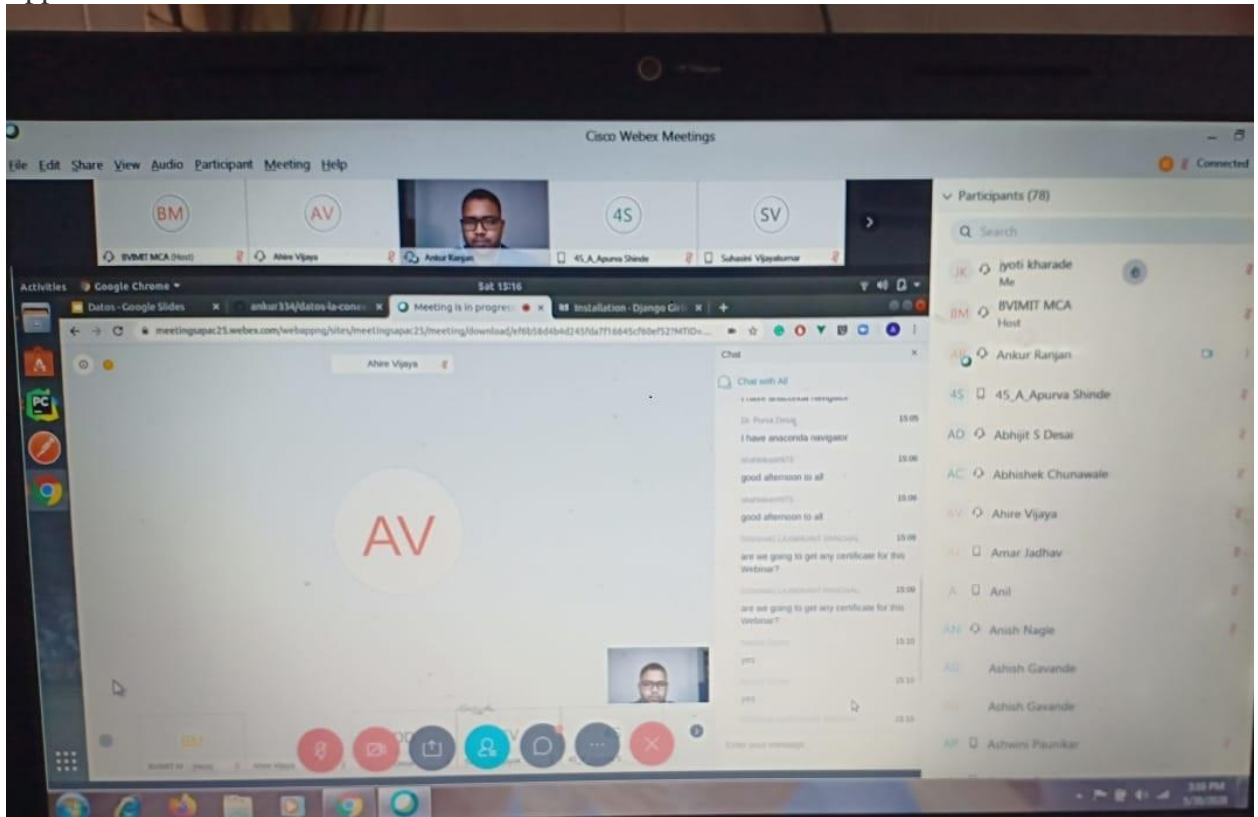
Cisco Webex Meetings

File Edit Share View Audio Participant Meeting Help

Connected

BM
BVIMIT MCA (Host)

AV
Ahire Vijaya

Ankur Ranjan

4S
4S_A_Apurva Shinde

SV
Suhasini Vijayakumar

Participants (78)

Search

JK jyoti kharade
Me

BM BVIMIT MCA
Host

AR Ankur Ranjan

4S 4S_A_Apurva Shinde

AD Abhijit S Desai

AC Abhishek Chunawale

AV Ahire Vijaya

AJ Amar Jadhav

A Anil

AN Anish Nagle

AG Ashish Gavande

AG Ashish Gavande

AP Ashwini Paunikar

Activities Google Chrome ▾ Sat 15:16

Datos - Google Slides ×
ankur334/datos-la-conex ×
Meeting is in progress ×
Installation · Django Girl ×
+

meetingsapac25.webex.com/webappng/sites/meetingsapac25/meeting/download/ef6b58d4b4d245fda7f16645cf60ef52?MTID=...

Ahire Vijaya

AV

Chat

Chat with All

I have anaconda navigator

Dr. Purva Desai 15:05
I have anaconda navigator

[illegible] 15:06
good afternoon to all

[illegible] 15:06
good afternoon to all

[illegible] 15:09
are we going to get any certificate for this Webinar?

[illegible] 15:09
are we going to get any certificate for this Webinar?

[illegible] 15:10
yes

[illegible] 15:10
yes

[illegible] 15:10

Enter your message

3:16 PM
5/30/2020